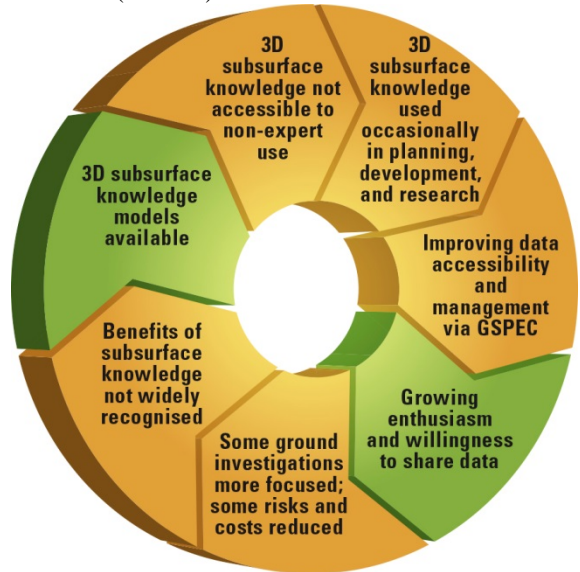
3D subsurface knowledge not accessible to non-expert use

3D subsurface knowledge used occasionally in planning, development, and research

Improving data accessibility and management via GSPEC

Growing enthusiasm and willingness to share data

Some ground investigations more focused; some risks and costs reduced

Benefits of subsurface knowledge not widely recognised

3D subsurface knowledge models available